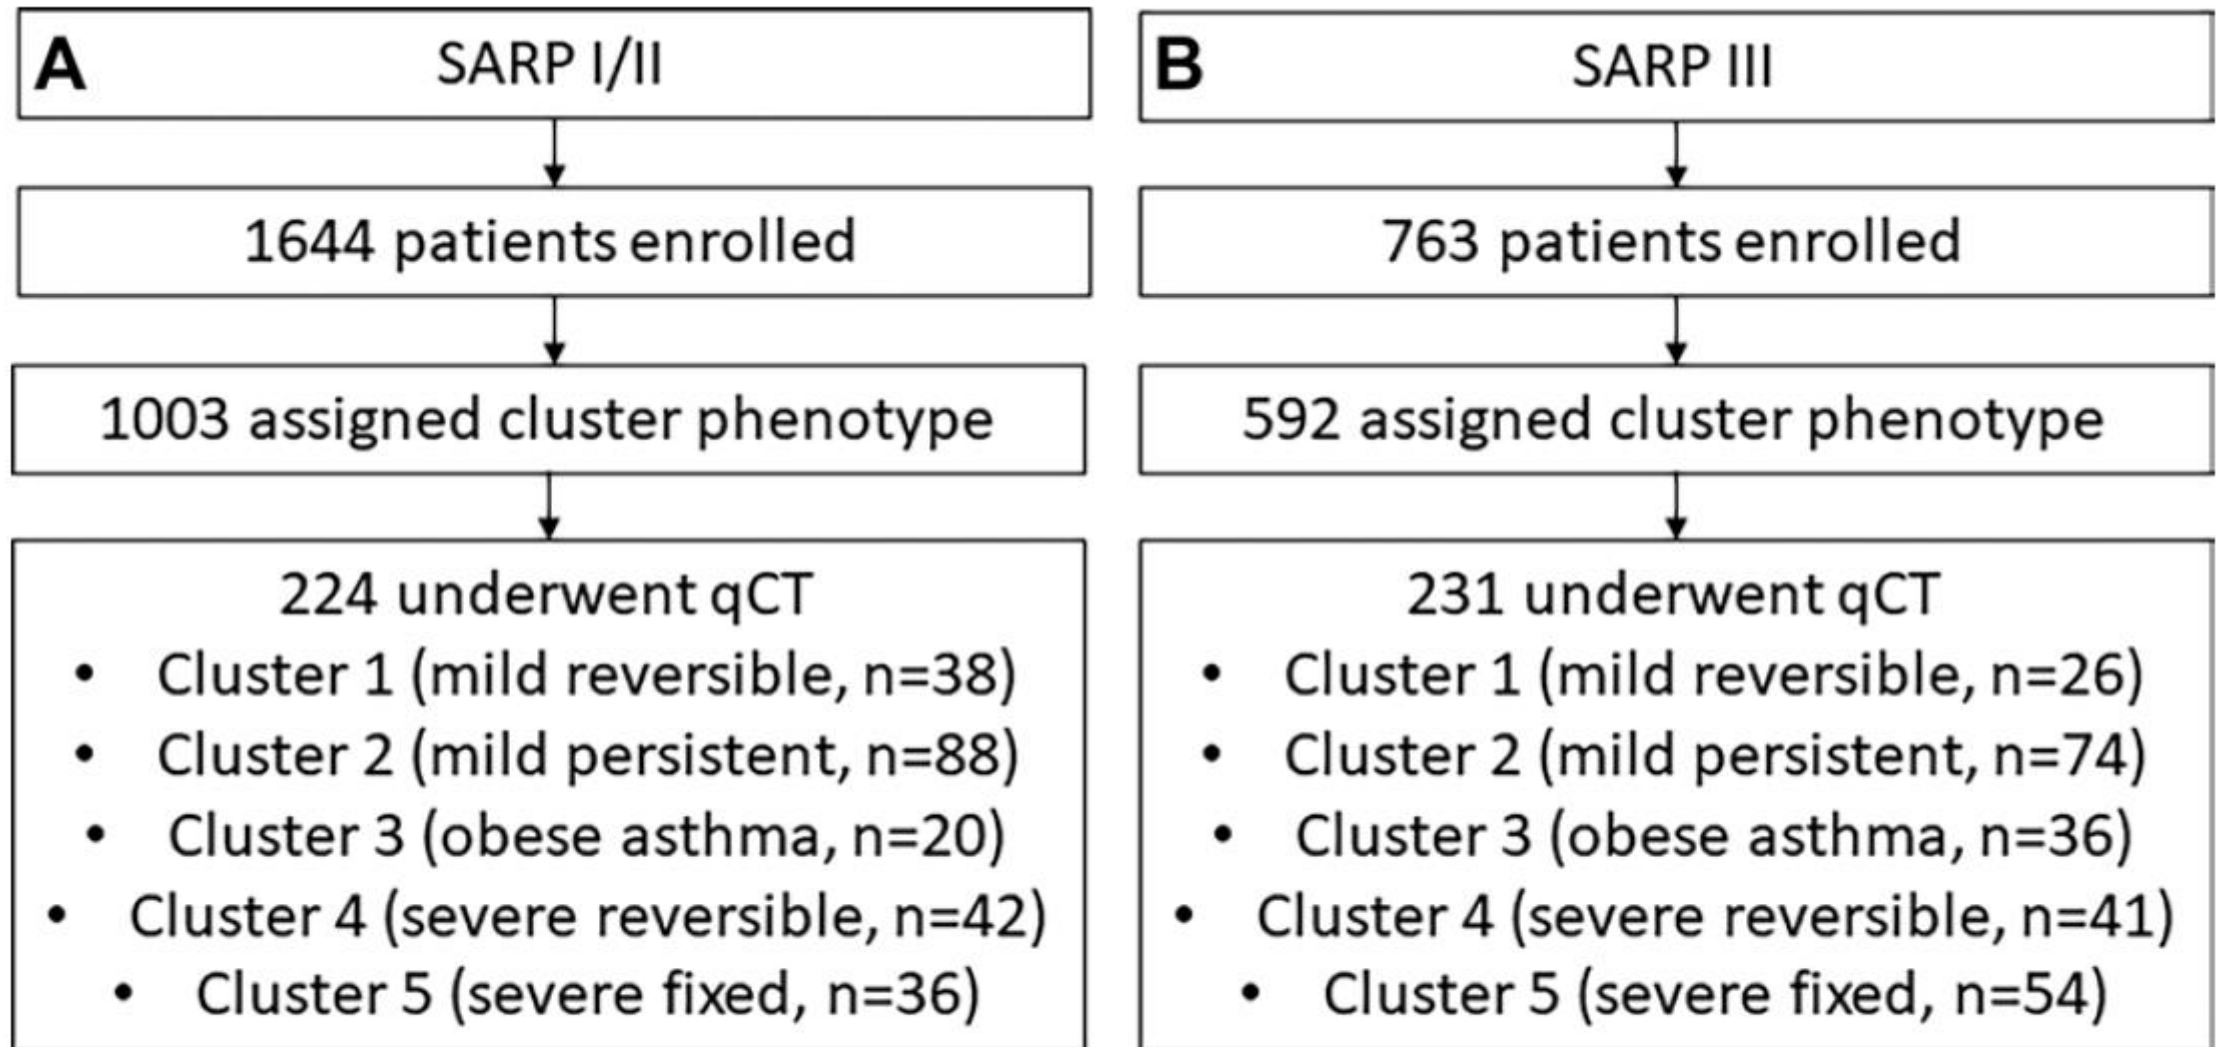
A SARP I/II

1644 patients enrolled

1003 assigned cluster phenotype

224 underwent qCT
• Cluster 1 (mild reversible, n=38)
• Cluster 2 (mild persistent, n=88)
• Cluster 3 (obese asthma, n=20)
• Cluster 4 (severe reversible, n=42)
• Cluster 5 (severe fixed, n=36)

B SARP III

763 patients enrolled

592 assigned cluster phenotype

231 underwent qCT
• Cluster 1 (mild reversible, n=26)
• Cluster 2 (mild persistent, n=74)
• Cluster 3 (obese asthma, n=36)
• Cluster 4 (severe reversible, n=41)
• Cluster 5 (severe fixed, n=54)